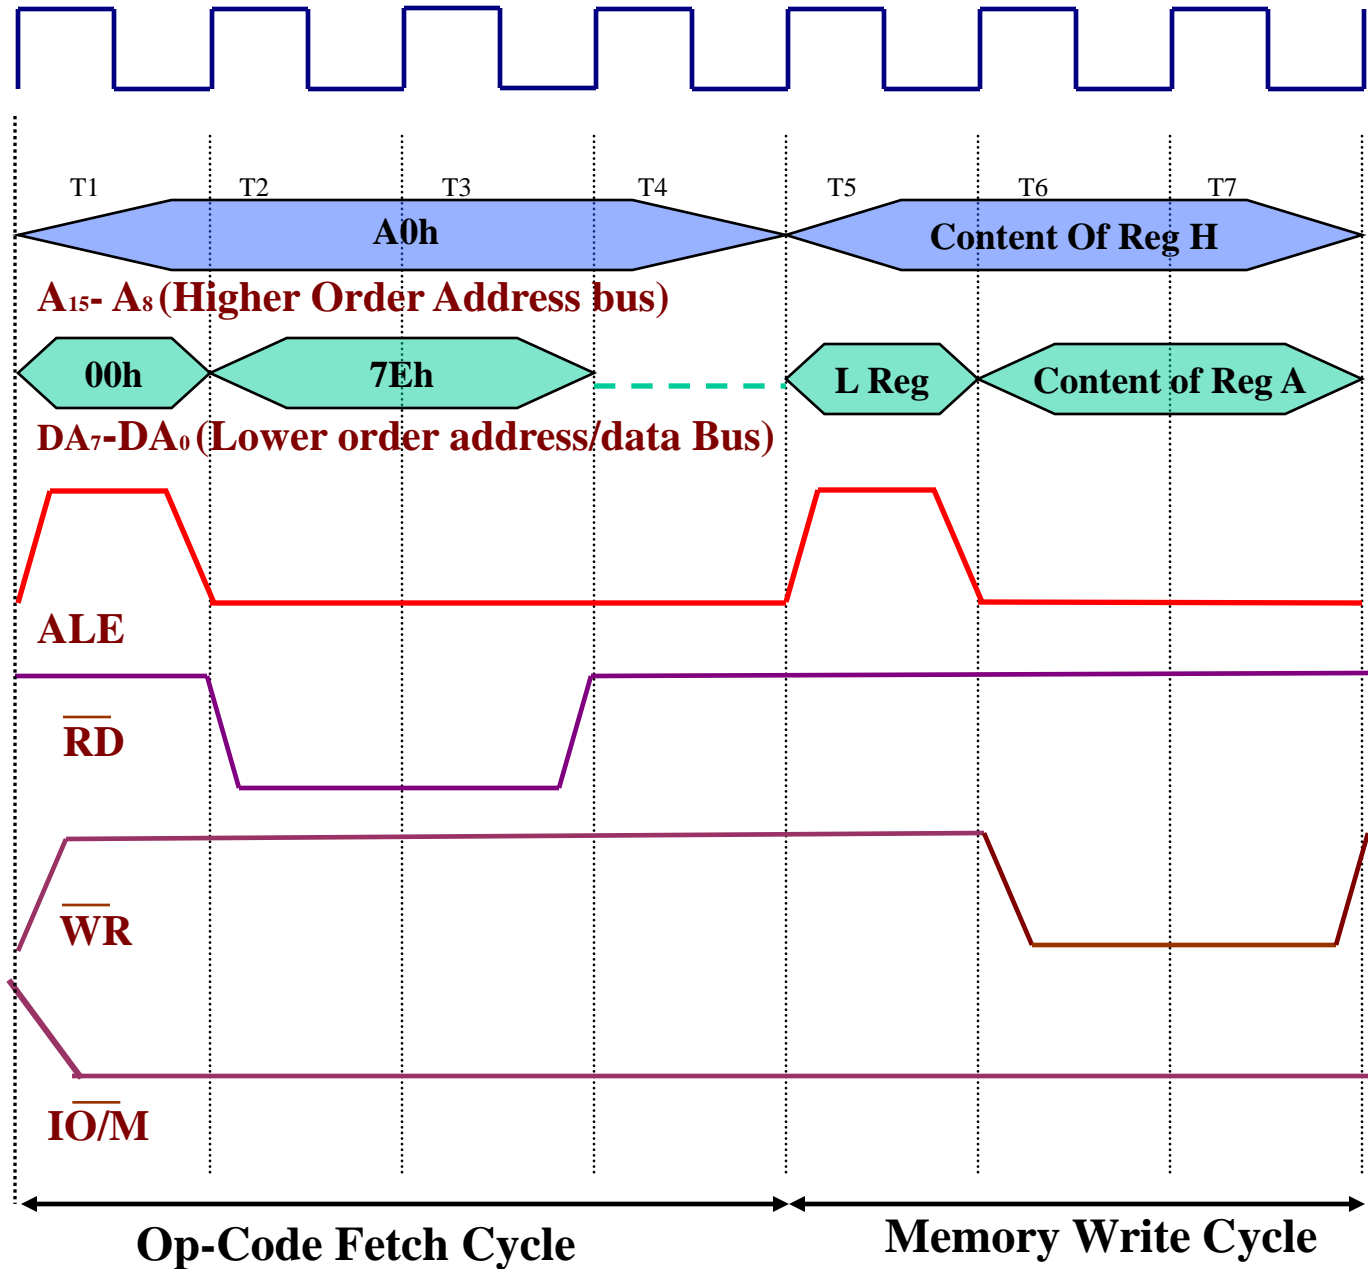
T1
T2
T3
T4
T5
T6
T7

A0h

Content Of Reg H

$A_{15}$- $A_{8}$ (Higher Order Address bus)

00h

7Eh

L Reg

Content of Reg A

$DA_{7}$-$DA_{0}$ (Lower order address/data Bus)

ALE

$\overline{RD}$

$\overline{WR}$

$IO/\overline{M}$

Op-Code Fetch Cycle

Memory Write Cycle